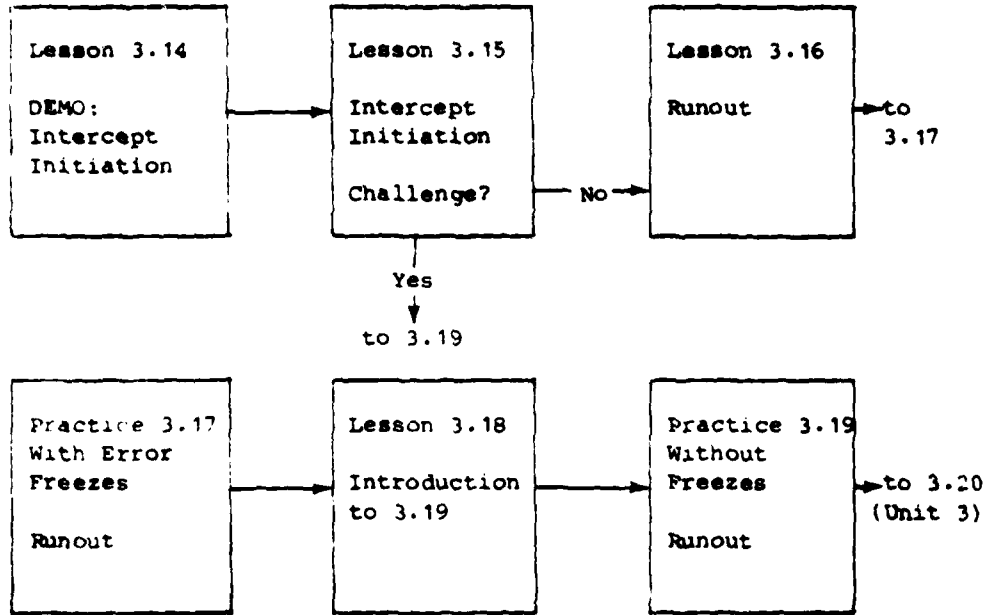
Lesson 3.14

DEMO: Intercept Initiation

Lesson 3.15

Intercept Initiation

Challenge?

Lesson 3.16

Runout

to 3.17

No

Yes

to 3.19

Practice 3.17 With Error Freezes

Runout

Lesson 3.18

Introduction to 3.19

Practice 3.19 Without Freezes

Runout

to 3.20 (Unit 3)